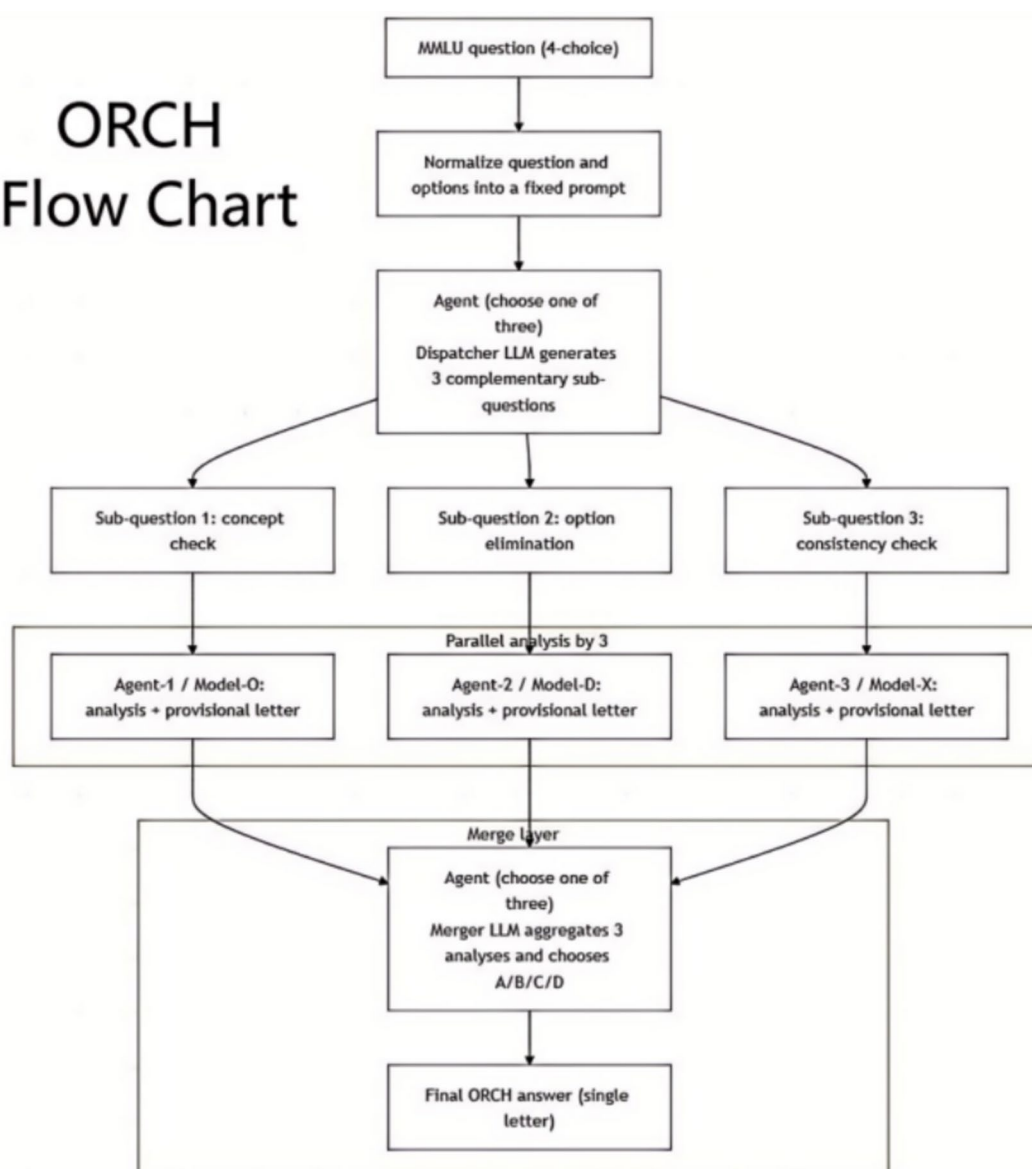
ORCH Flow Chart

MMLU question (4-choice)

Normalize question and options into a fixed prompt

Agent (choose one of three) Dispatcher LLM generates 3 complementary sub-questions

Sub-question 1: concept check

Sub-question 2: option elimination

Sub-question 3: consistency check

Parallel analysis by 3

Agent-1 / Model-O: analysis + provisional letter

Agent-2 / Model-D: analysis + provisional letter

Agent-3 / Model-X: analysis + provisional letter

Merge layer

Agent (choose one of three) Merger LLM aggregates 3 analyses and chooses A/B/C/D

Final ORCH answer (single letter)